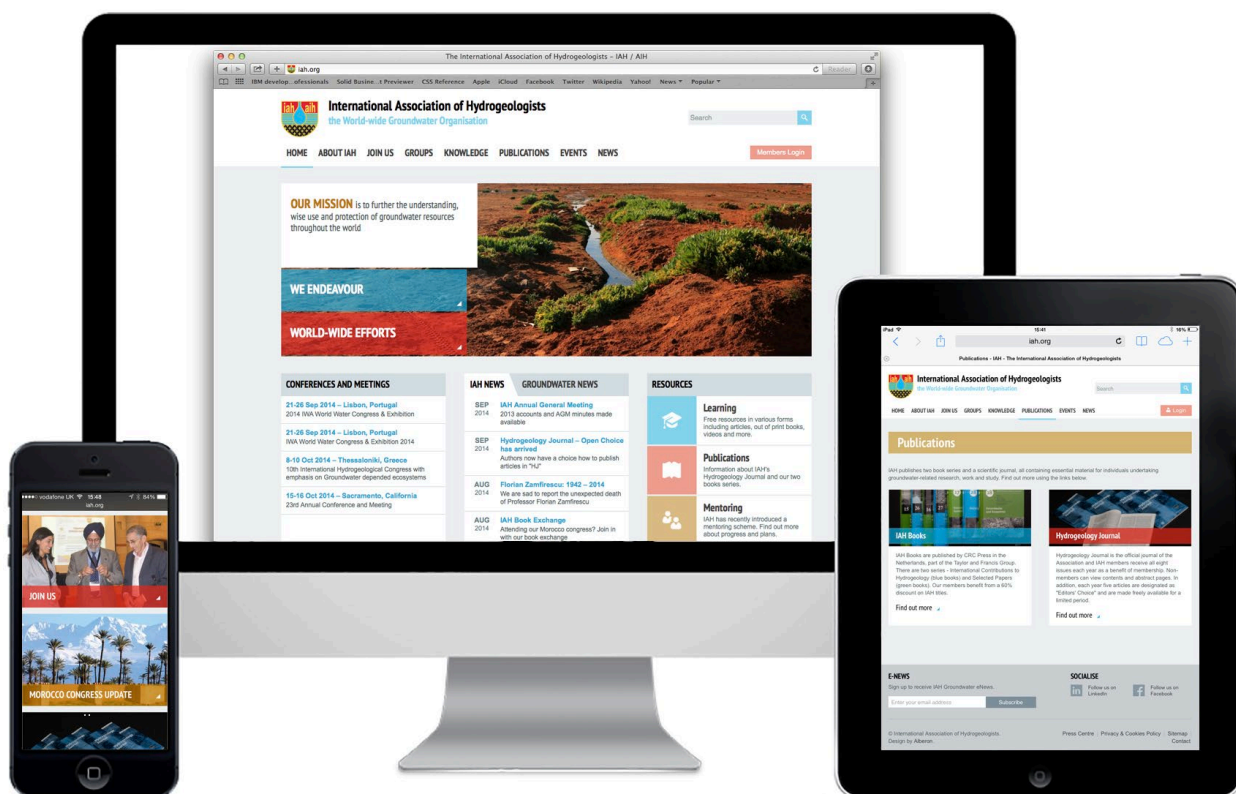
The International Association of Hydrogeologists - IAH / AIH

iah.org

Reader

IBM develop...ofessionals Solid Busine...t Previewer CSS Reference Apple iCloud Facebook Twitter Wikipedia Yahoo! News Popular

iah aih

International Association of Hydrogeologists
the World-wide Groundwater Organisation

Search

HOME ABOUT IAH JOIN US GROUPS KNOWLEDGE PUBLICATIONS EVENTS NEWS

Members Login

OUR MISSION is to further the understanding, wise use and protection of groundwater resources throughout the world

WE ENDEAVOUR

WORLD-WIDE EFFORTS

CONFERENCES AND MEETINGS

21-26 Sep 2014 – Lisbon, Portugal
2014 IWA World Water Congress & Exhibition

21-26 Sep 2014 – Lisbon, Portugal
IWA World Water Congress & Exhibition 2014

8-10 Oct 2014 – Thessaloniki, Greece
10th International Hydrogeological Congress with emphasis on Groundwater depended ecosystems

15-16 Oct 2014 – Sacramento, California
23rd Annual Conference and Meeting

IAH NEWS GROUNDWATER NEWS

SEP 2014 IAH Annual General Meeting
2013 accounts and AGM minutes made available

SEP 2014 Hydrogeology Journal – Open Choice has arrived
Authors now have a choice how to publish articles in "HJ"

AUG 2014 Florian Zamfirescu: 1942 – 2014
We are sad to report the unexpected death of Professor Florian Zamfirescu

AUG 2014 IAH Book Exchange
Attending our Morocco congress? Join in with our book exchange

RESOURCES

Learning
Free resources in various forms including articles, out of print books, videos and more.

Publications
Information about IAH's Hydrogeology Journal and our two books series.

Mentoring
IAH has recently introduced a mentoring scheme. Find out more about progress and plans.

vodafone UK 15:48 84%
iah.org

JOIN US

MOROCCO CONGRESS UPDATE

iPad 15:41 16%
iah.org
Publications - IAH - The International Association of Hydrogeologists

International Association of Hydrogeologists
the World-wide Groundwater Organisation

Search

HOME ABOUT IAH JOIN US GROUPS KNOWLEDGE PUBLICATIONS EVENTS NEWS

Login

Publications

IAH publishes two book series and a scientific journal, all containing essential material for individuals undertaking groundwater-related research, work and study. Find out more using the links below.

IAH Books

IAH Books are published by CRC Press in the Netherlands, part of the Taylor and Francis Group. There are two series - International Contributions to Hydrogeology (blue books) and Selected Papers (green books). Our members benefit from a 60% discount on IAH titles.

Find out more

Hydrogeology Journal

Hydrogeology Journal is the official journal of the Association and IAH members receive all eight issues each year as a benefit of membership. Non-members can view contents and abstract pages. In addition, each year five articles are designated as "Editors' Choice" and are made freely available for a limited period.

Find out more

E-NEWS
Sign up to receive IAH Groundwater eNews.

Enter your email address

Subscribe

SOCIALISE

Follow us on LinkedIn

Follow us on Facebook

© International Association of Hydrogeologists.
Design by Alberon

Press Centre | Privacy & Cookies Policy | Sitemap
Contact